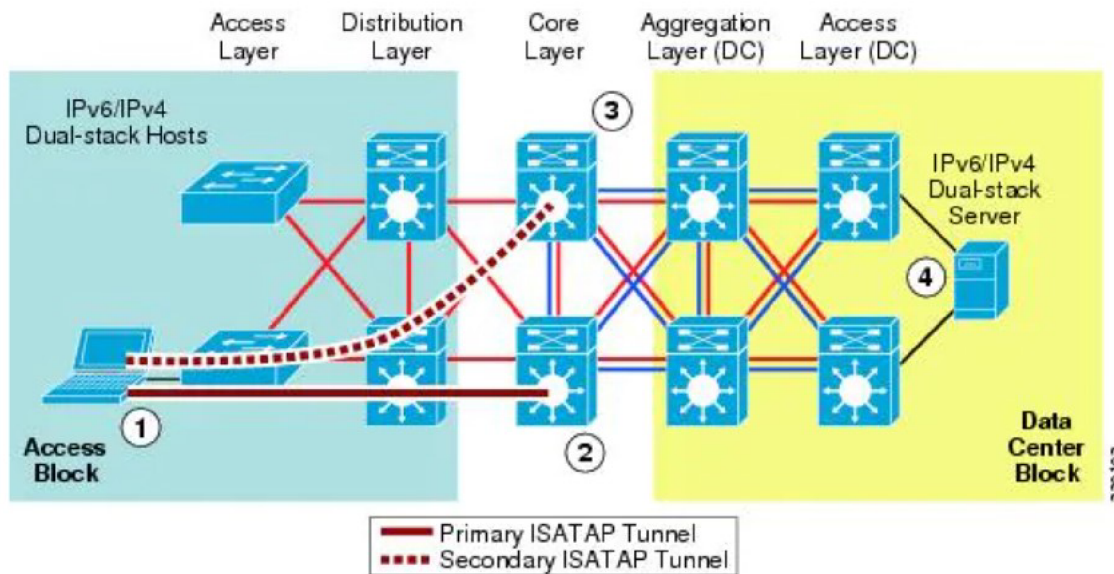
Access Layer
Distribution Layer
Core Layer
Aggregation Layer (DC)
Access Layer (DC)

IPv6/IPv4 Dual-stack Hosts

3

IPv6/IPv4 Dual-stack Server

4

1

2

Access Block

Data Center Block

Primary ISATAP Tunnel
Secondary ISATAP Tunnel